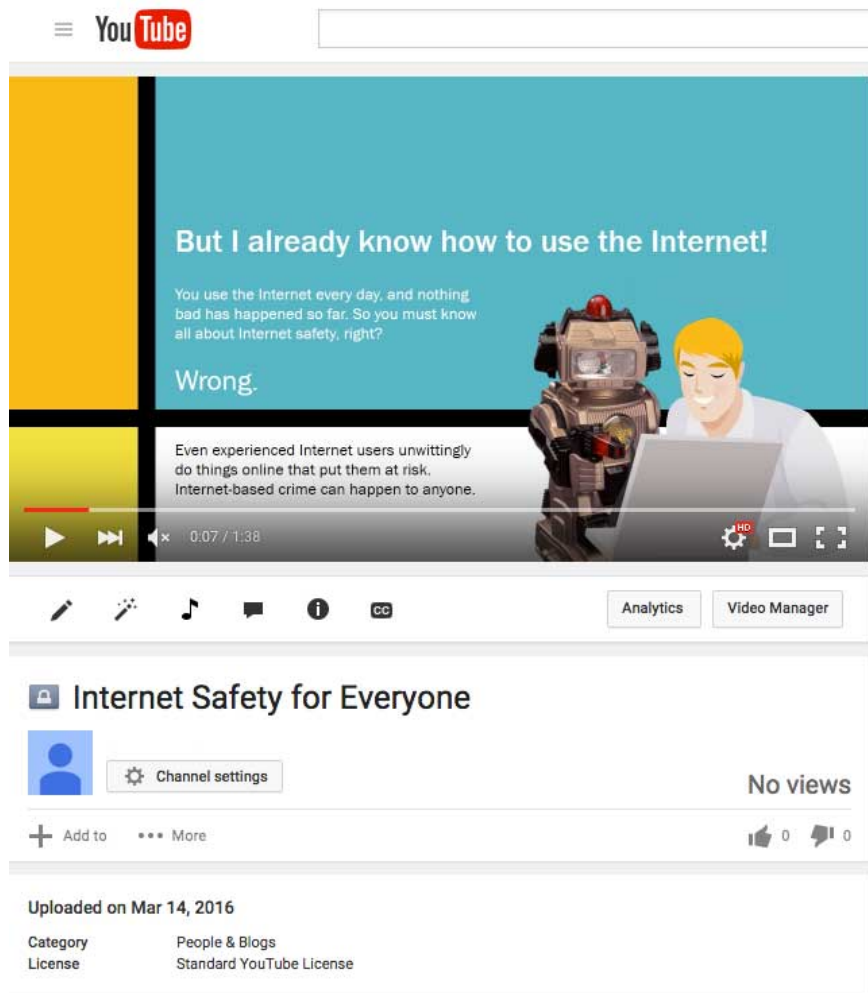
YouTube

But I already know how to use the Internet!

You use the Internet every day, and nothing bad has happened so far. So you must know all about Internet safety, right?

Wrong.

Even experienced Internet users unwittingly do things online that put them at risk. Internet-based crime can happen to anyone.

0:07 / 1:38

HD

Analytics

Video Manager

Internet Safety for Everyone

Channel settings

No views

Add to

More

0

0

Uploaded on Mar 14, 2016

| Category | People & Blogs |
|---|---|
| License | Standard YouTube License |